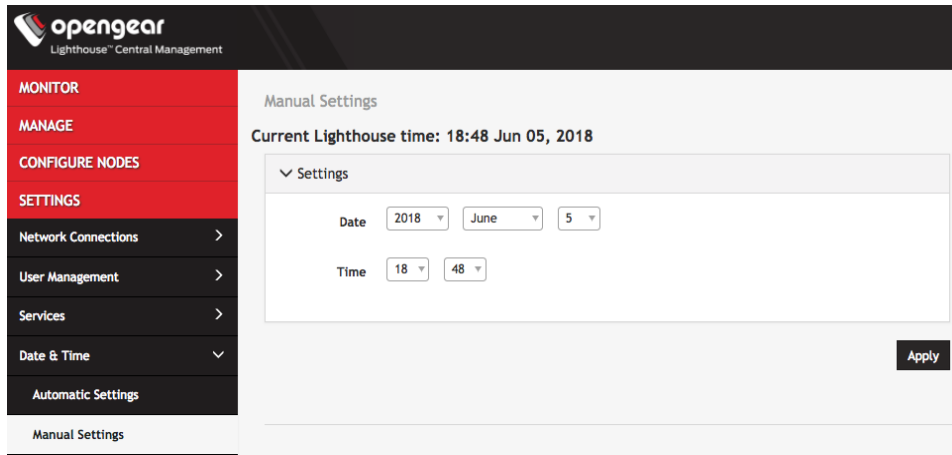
opengear
Lighthouse™ Central Management

MONITOR
MANAGE
CONFIGURE NODES
SETTINGS
Network Connections
User Management
Services
Date & Time
Automatic Settings
Manual Settings

Manual Settings

Current Lighthouse time: 18:48 Jun 05, 2018

Settings

Date 2018 June 5

Time 18 48

Apply